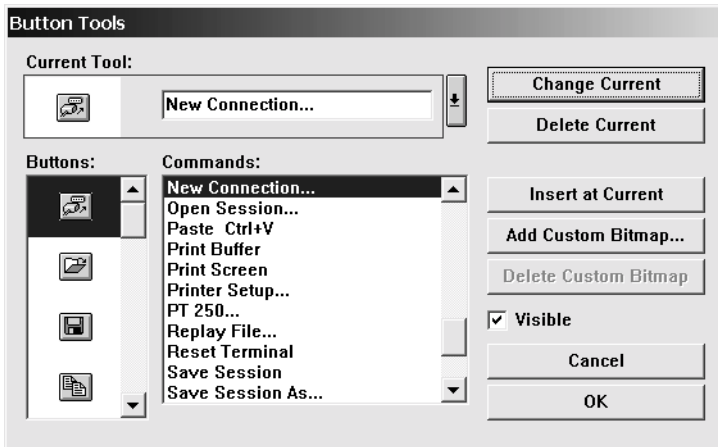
Button Tools

Current Tool:

New Connection...

Change Current

Delete Current

Buttons:

Commands:

New Connection...
Open Session...
Paste Ctrl+V
Print Buffer
Print Screen
Printer Setup...
PT 250...
Replay File...
Reset Terminal
Save Session
Save Session As...

Insert at Current

Add Custom Bitmap...

Delete Custom Bitmap

Visible

Cancel

OK